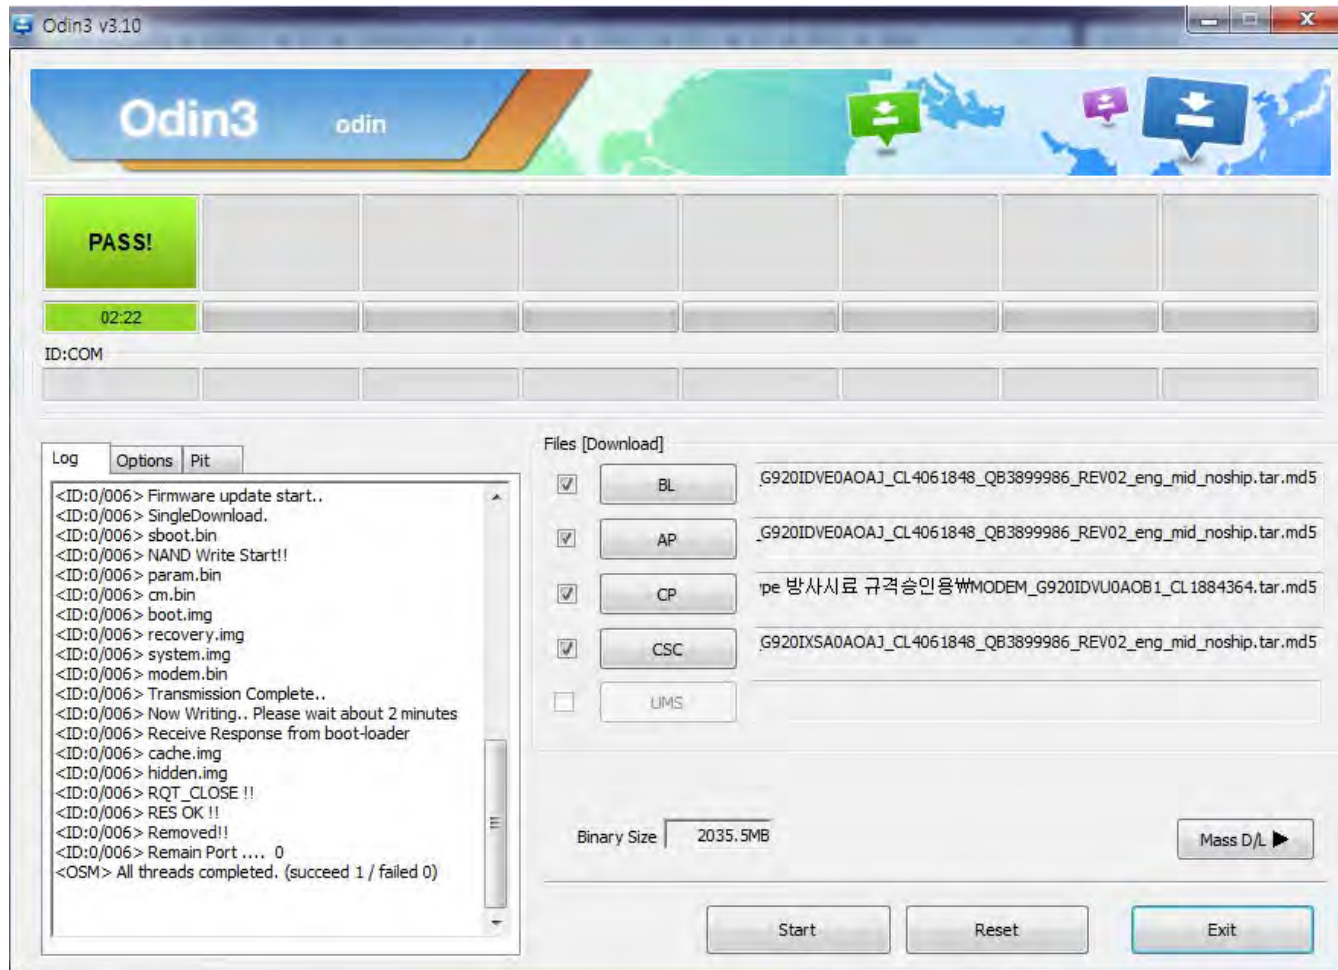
Odin3 v3.10

Odin3 odin

PASS!

02:22

ID:COM

Log Options Pit

<ID:0/006> Firmware update start..
<ID:0/006> SingleDownload.
<ID:0/006> sboot.bin
<ID:0/006> NAND Write Start!!
<ID:0/006> param.bin
<ID:0/006> cm.bin
<ID:0/006> boot.img
<ID:0/006> recovery.img
<ID:0/006> system.img
<ID:0/006> modem.bin
<ID:0/006> Transmission Complete..
<ID:0/006> Now Writing.. Please wait about 2 minutes
<ID:0/006> Receive Response from boot-loader
<ID:0/006> cache.img
<ID:0/006> hidden.img
<ID:0/006> RQT_CLOSE !!
<ID:0/006> RES OK !!
<ID:0/006> Removed!!
<ID:0/006> Remain Port .... 0
<OSM> All threads completed. (succeed 1 / failed 0)

Files [Download]

BL G920IDVE0AOAJ_CL4061848_QB3899986_REV02_eng_mid_noship.tar.md5

AP G920IDVE0AOAJ_CL4061848_QB3899986_REV02_eng_mid_noship.tar.md5

CP 'pe 방사시료 규격승인용₩MODEM_G920IDVU0AOB1_CL1884364.tar.md5

CSC G920IXSA0AOAJ_CL4061848_QB3899986_REV02_eng_mid_noship.tar.md5

UMS

Binary Size 2035.5MB

Mass D/L ▶

Start Reset Exit